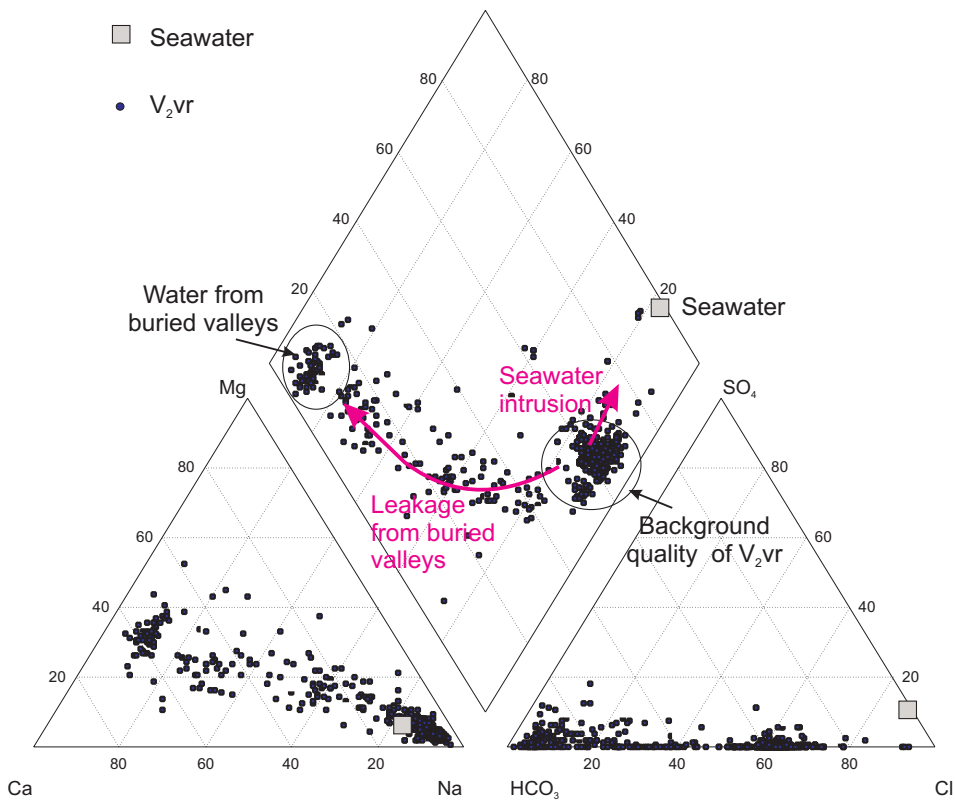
Seawater

$V_2$vr

80

80

60

60

40

40

20

20

Seawater

Water from buried valleys

Seawater intrusion

Mg

SO$_4$

80

80

Leakage from buried valleys

Background quality of $V_2$vr

60

60

40

40

20

20

Ca

80

60

40

20

Na

HCO$_3$

20

40

60

80

Cl